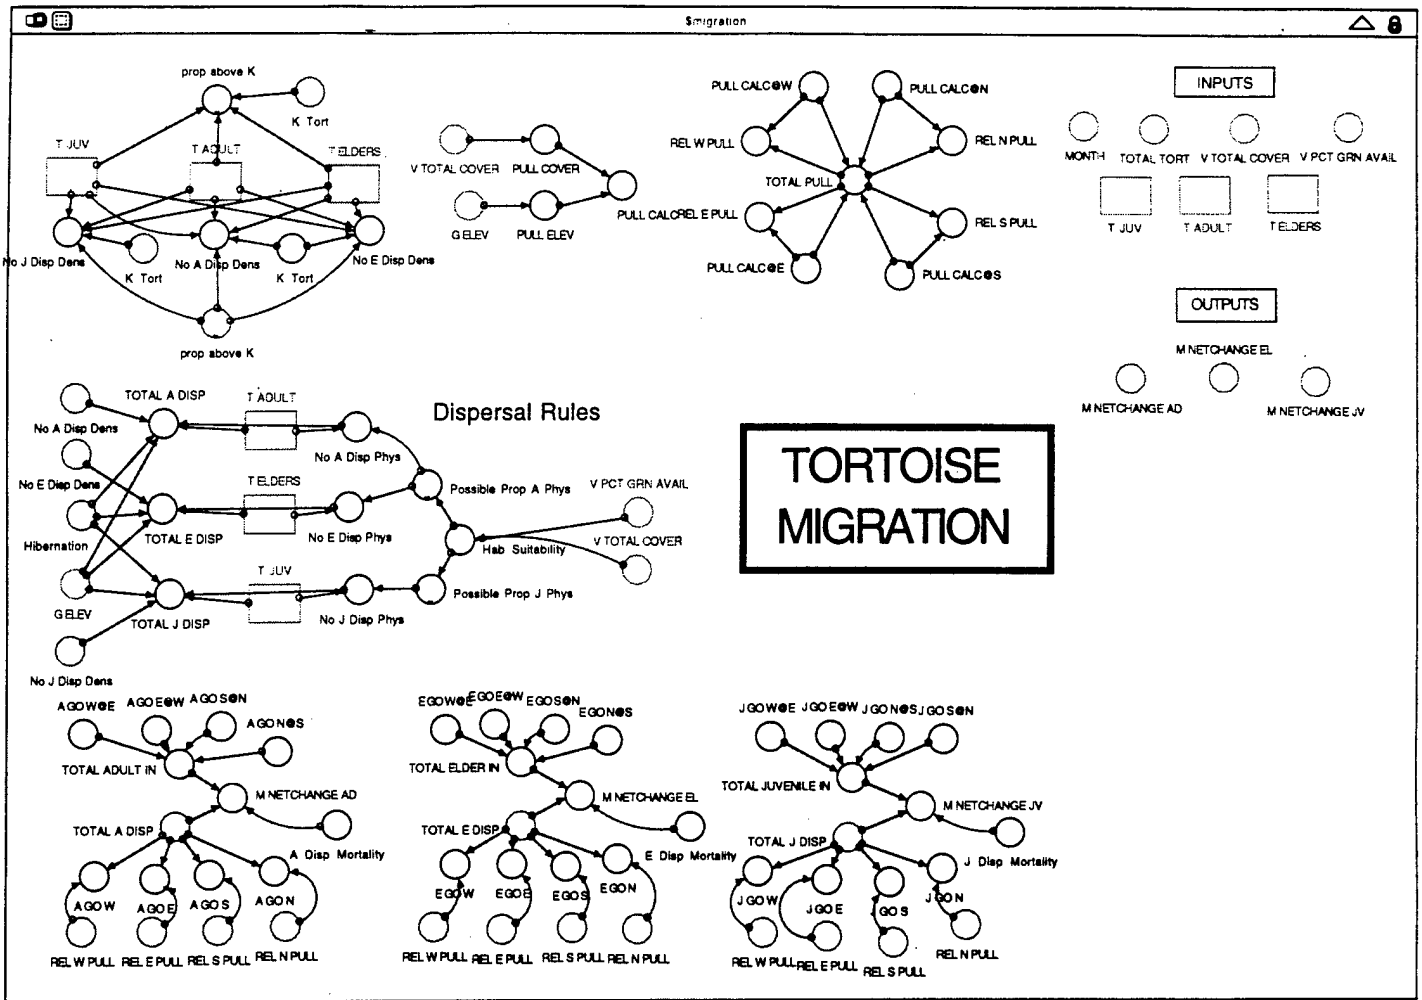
Smigration

prop above K
K Tort
T JUV
T ADULT
T ELDERS
No J Disp Dens
K Tort
No A Disp Dens
K Tort
No E Disp Dens
prop above K

V TOTAL COVER
PULL COVER
G ELEV
PULL ELEV
PULL CALCREL E PULL

PULL CALC W
PULL CALC N
REL W PULL
REL N PULL
TOTAL PULL
REL S PULL
PULL CALC E
PULL CALC S

INPUTS
MONTH
TOTAL TORT
V TOTAL COVER
V PCT GRN AVAIL
T JUV
T ADULT
T ELDERS

OUTPUTS
M NETCHANGE EL
M NETCHANGE AD
M NETCHANGE JV

TOTAL A DISP
T ADULT
No A Disp Dens
No A Disp Phys
Dispersal Rules
No E Disp Dens
T ELDERS
Possible Prop A Phys
V PCT GRN AVAIL
TOTAL E DISP
No E Disp Phys
Hibernation
Hab Suitability
V TOTAL COVER
T JUV
Possible Prop J Phys
G ELEV
TOTAL J DISP
No J Disp Phys
No J Disp Dens

TORTOISE MIGRATION

AGOW E
AGOE W
AGOS N
AGON S
TOTAL ADULT IN
M NETCHANGE AD
TOTAL A DISP
A Disp Mortality
AGOW
AGOE
AGOS
AGON
REL W PULL
REL E PULL
REL S PULL
REL N PULL

EGOW E
EGOE W
EGOS N
EGON S
TOTAL ELDER IN
M NETCHANGE EL
TOTAL E DISP
E Disp Mortality
EGOW
EGOE
EGOS
EGON
REL W PULL
REL E PULL
REL S PULL
REL N PULL

JGOW E
JGOE W
JGON S
JGOS N
TOTAL JUVENILE IN
M NETCHANGE JV
TOTAL J DISP
J Disp Mortality
JGOW
JGOE
JGOS
JGON
REL W PULL
REL E PULL
REL S PULL
REL N PULL